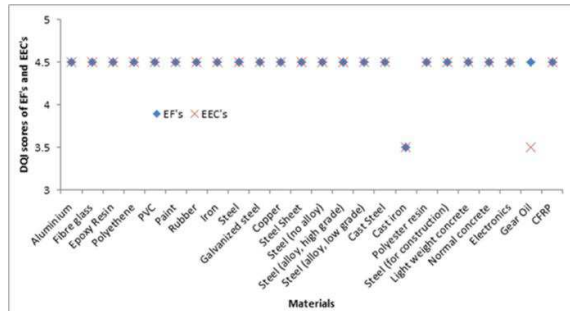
DQI scores of EF's and EEC's

5
4.5
4
3.5
3

EF's
EEC's

Aluminium
Fibre glass
Epoxy Resin
Polyethene
PVC
Paint
Rubber
Iron
Steel
Galvanized steel
Copper
Steel Sheet
Steel (no alloy)
Steel (alloy, high grade)
Steel (alloy, low grade)
Cast Steel
Cast iron
Polyester resin
Steel (for construction)
Light weight concrete
Normal concrete
Electronics
Gear Oil
CFRP

Materials